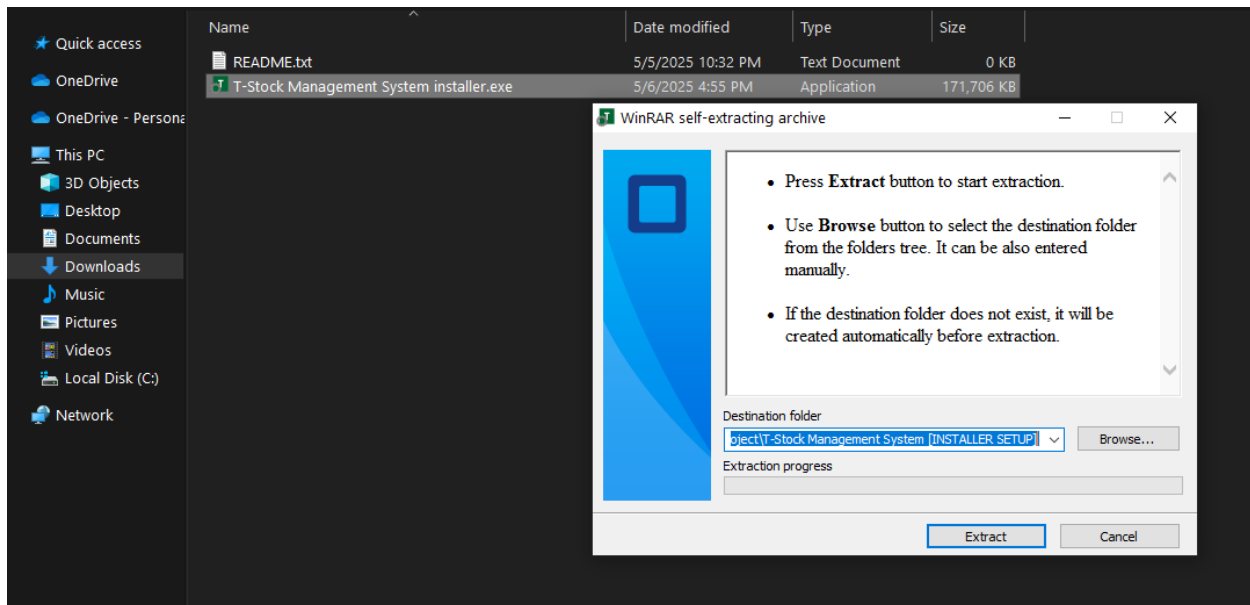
Quick access
OneDrive
OneDrive - Persona
This PC
3D Objects
Desktop
Documents
Downloads
Music
Pictures
Videos
Local Disk (C:)
Network

| Name | Date modified | Type | Size |
|---|---|---|---|
| README.txt | 5/5/2025 10:32 PM | Text Document | 0 KB |
| T-Stock Management System installer.exe | 5/6/2025 4:55 PM | Application | 171,706 KB |

WinRAR self-extracting archive

- Press **Extract** button to start extraction.
- Use **Browse** button to select the destination folder from the folders tree. It can be also entered manually.
- If the destination folder does not exist, it will be created automatically before extraction.

Destination folder
oject\T-Stock Management System [INSTALLER SETUP]
Browse...
Extraction progress
Extract
Cancel